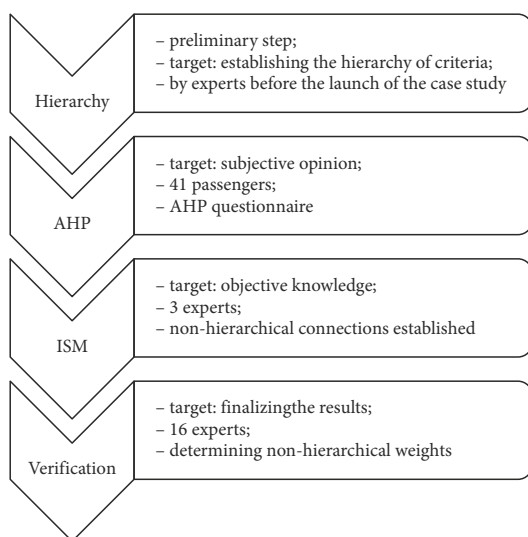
Hierarchy

– preliminary step;
– target: establishing the hierarchy of criteria;
– by experts before the launch of the case study

AHP

– target: subjective opinion;
– 41 passengers;
– AHP questionnaire

ISM

– target: objective knowledge;
– 3 experts;
– non-hierarchical connections established

Verification

– target: finalizingthe results;
– 16 experts;
– determining non-hierarchical weights